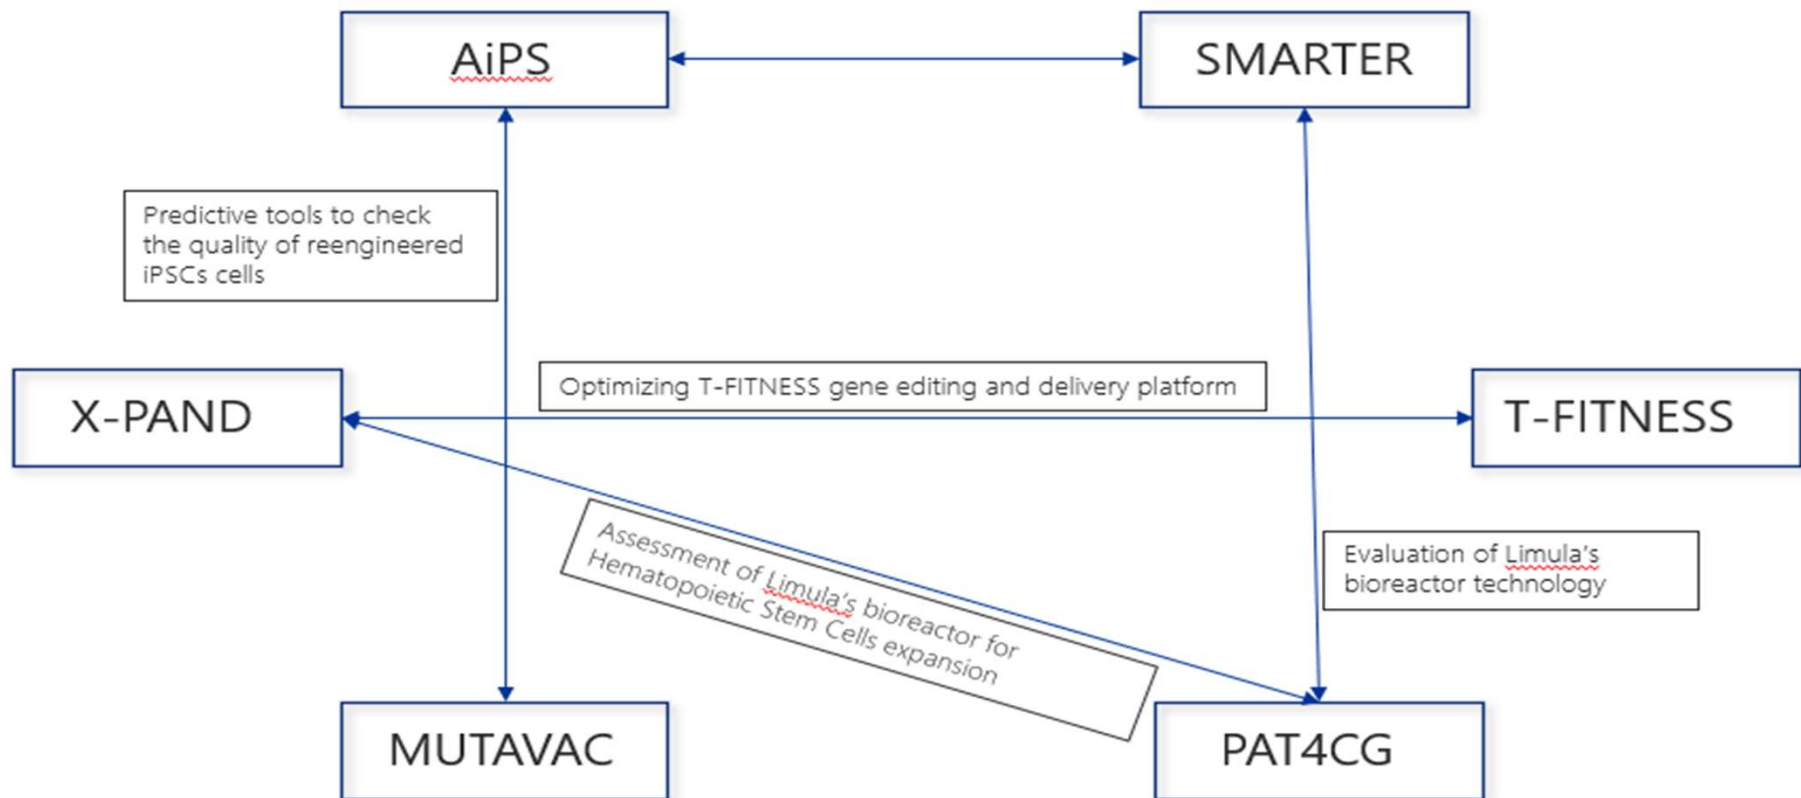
AiPS

SMARTER

Predictive tools to check the quality of reengineered iPSCs cells

Optimizing T-FITNESS gene editing and delivery platform

X-PAND

T-FITNESS

Assessment of Limula's bioreactor for Hematopoietic Stem Cells expansion

Evaluation of Limula's bioreactor technology

MUTAVAC

PAT4CG